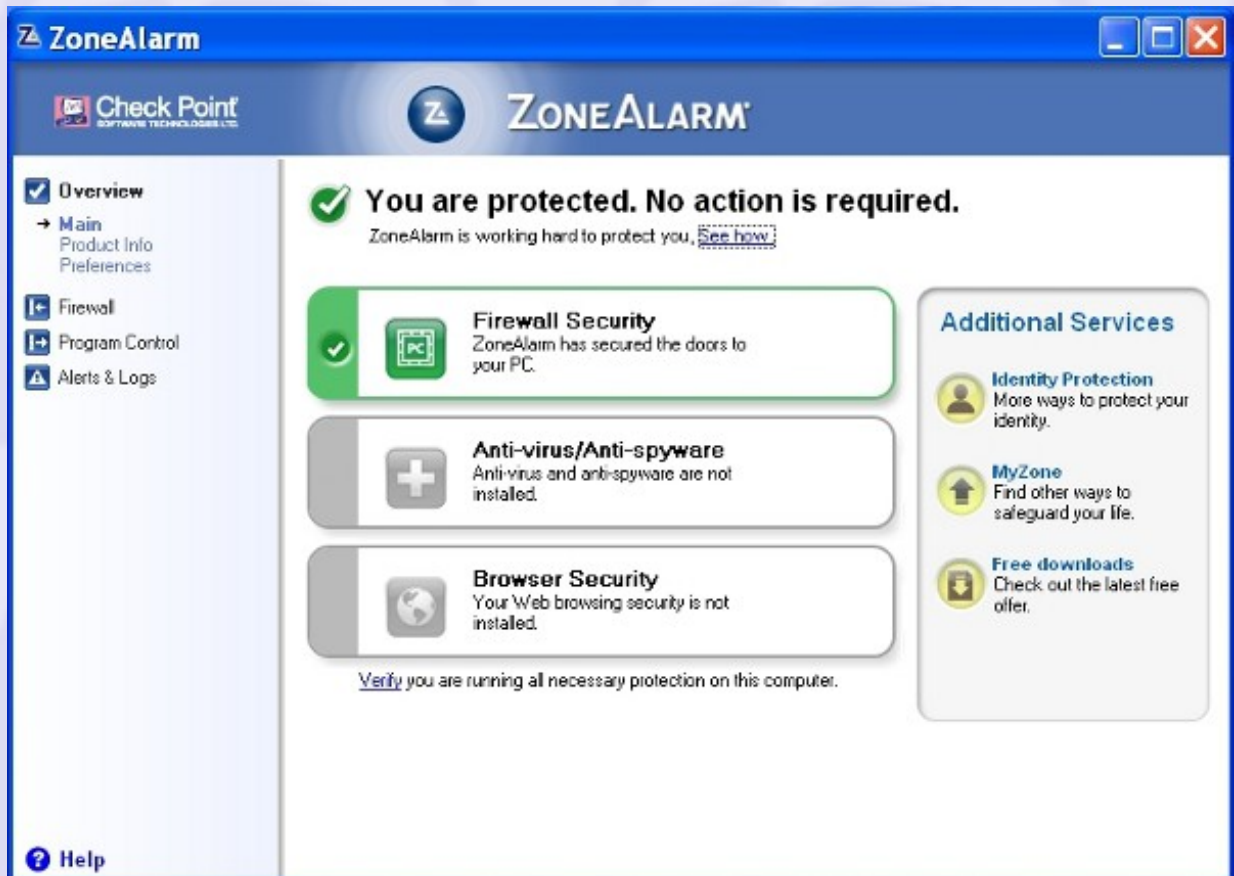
ZoneAlarm

Check Point
SOFTWARE TECHNOLOGIES LTD.

ZONEALARM

Overview
→ Main
Product Info
Preferences

Firewall

Program Control

Alerts & Logs

Help

You are protected. No action is required.
ZoneAlarm is working hard to protect you, See how

Firewall Security
ZoneAlarm has secured the doors to your PC.

Anti-virus/Anti-spyware
Anti-virus and anti-spyware are not installed.

Browser Security
Your Web browsing security is not installed.

Verify you are running all necessary protection on this computer.

Additional Services

Identity Protection
More ways to protect your identity.

MyZone
Find other ways to safeguard your life.

Free downloads
Check out the latest free offer.